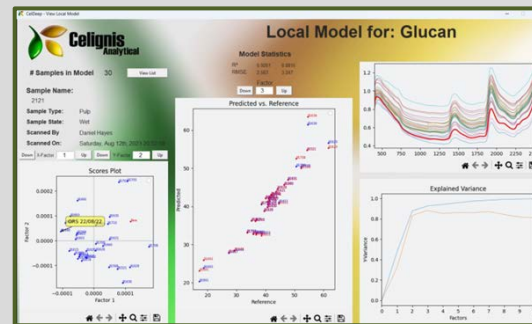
CelDeep - View Local Model

Celignis Analytical

Local Model for: Glucan

# Samples in Model 30 View List

Model Statistics

$R^2$ 0.9901 0.9876
RMSE 0.383 0.397

Factor
Down 3 Up

Sample Name:
2121
Sample Type: Pulp
Sample State: Wet
Scanned By: Daniel Hayes
Scanned On: Saturday, Aug 13th, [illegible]

Down X-Factor 1 Up Down Y-Factor 2 Up

Scores Plot

BRS 22/08/22

Factor 2
Factor 1

Predicted vs. Reference

Predicted
Reference

Explained Variance

Variance
Factors